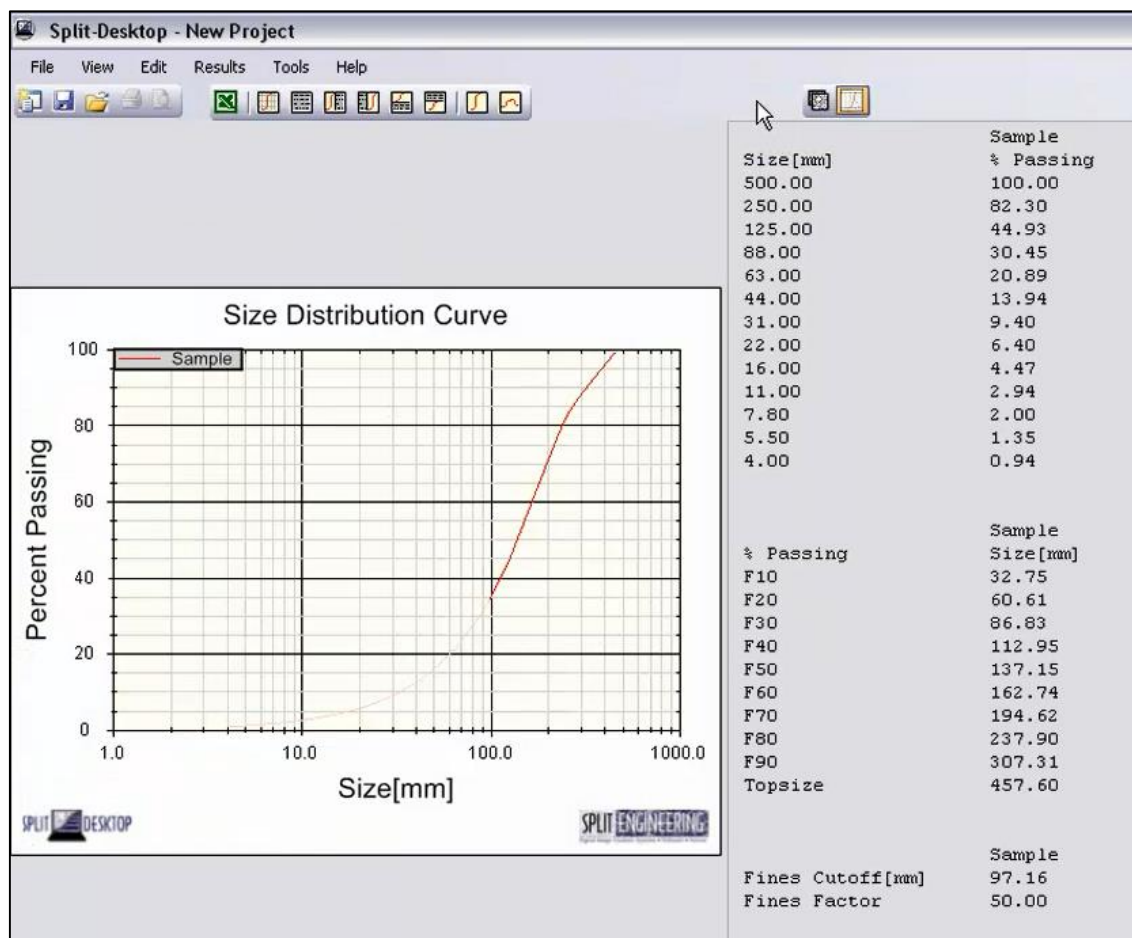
Split-Desktop - New Project

File View Edit Results Tools Help

| Size[mm] | Sample % Passing |
|---|---|
| 500.00 | 100.00 |
| 250.00 | 82.30 |
| 125.00 | 44.93 |
| 88.00 | 30.45 |
| 63.00 | 20.89 |
| 44.00 | 13.94 |
| 31.00 | 9.40 |
| 22.00 | 6.40 |
| 16.00 | 4.47 |
| 11.00 | 2.94 |
| 7.80 | 2.00 |
| 5.50 | 1.35 |
| 4.00 | 0.94 |

| % Passing | Sample Size[mm] |
|---|---|
| F10 | 32.75 |
| F20 | 60.61 |
| F30 | 86.83 |
| F40 | 112.95 |
| F50 | 137.15 |
| F60 | 162.74 |
| F70 | 194.62 |
| F80 | 237.90 |
| F90 | 307.31 |
| Topsize | 457.60 |

| | Sample |
|---|---|
| Fines Cutoff[mm] | 97.16 |
| Fines Factor | 50.00 |

Size Distribution Curve

Sample

100
80
60
40
20
0

Percent Passing

1.0 10.0 100.0 1000.0

Size[mm]

SPLIT DESKTOP

SPLIT ENGINEERING